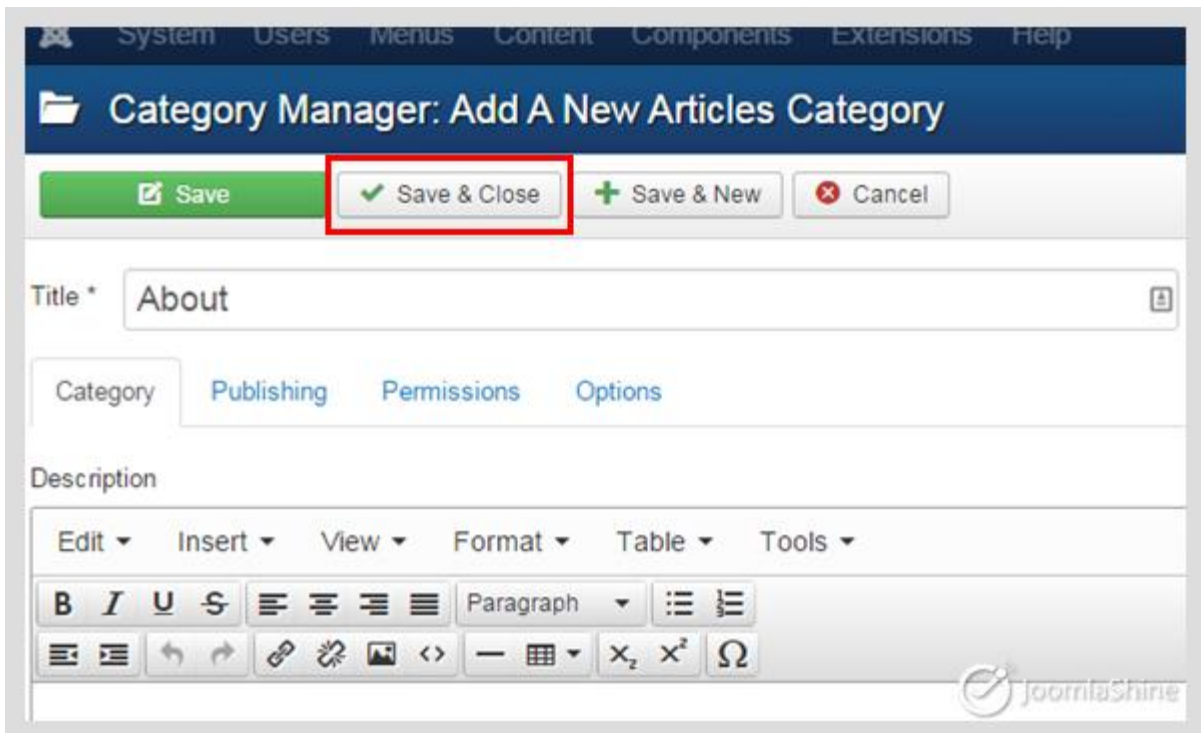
System Users Menus Content Components Extensions Help

Category Manager: Add A New Articles Category

Save
Save & Close
Save & New
Cancel

Title *
About

Category Publishing Permissions Options

Description

Edit ▾ Insert ▾ View ▾ Format ▾ Table ▾ Tools ▾

B I U S Paragraph

JoomlaShine